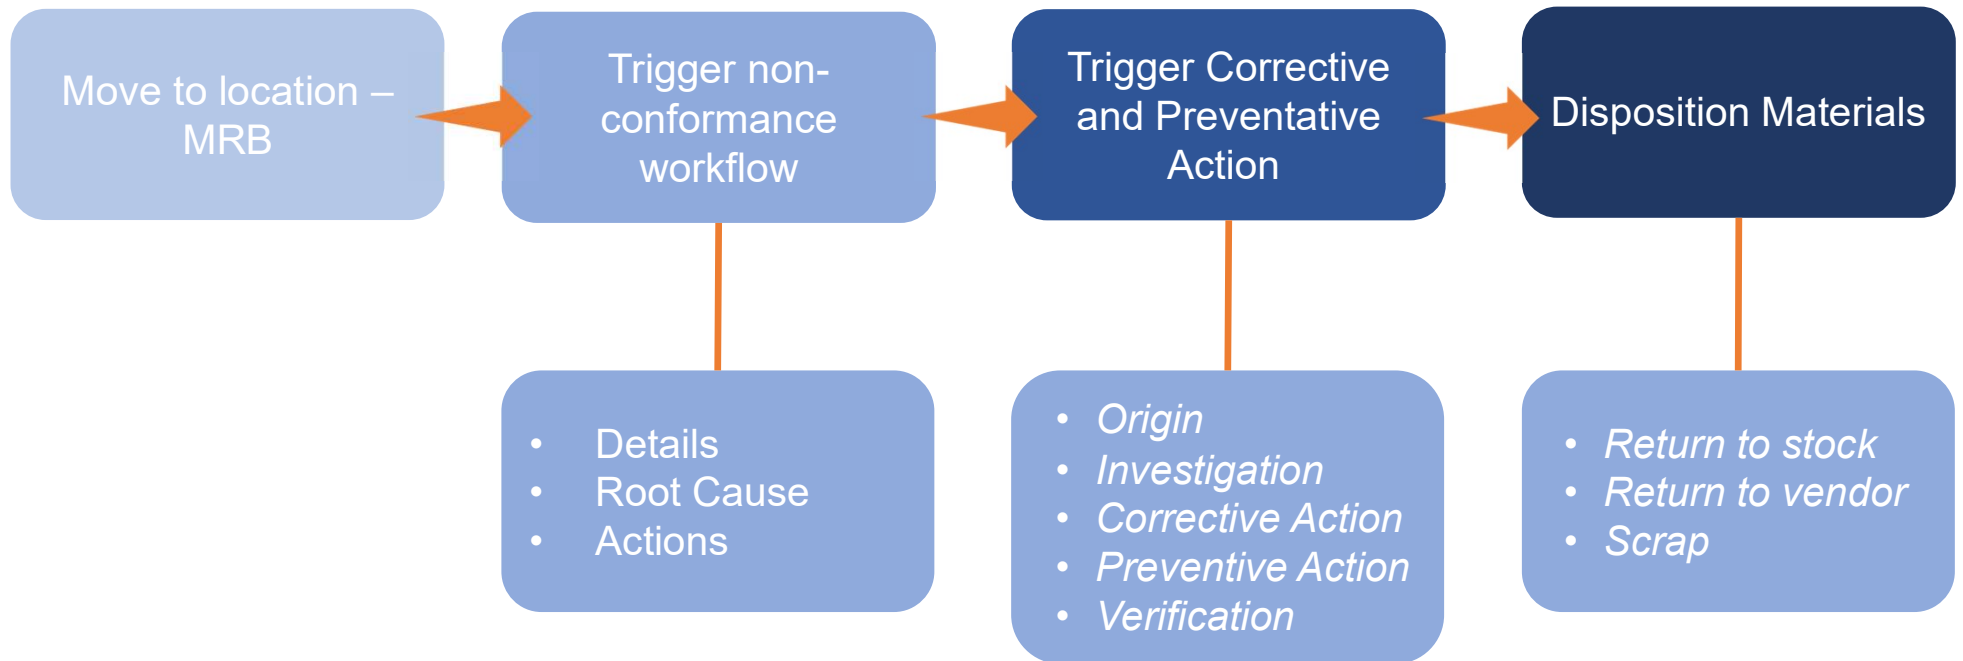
Move to location – MRB

Trigger non-conformance workflow

Trigger Corrective and Preventative Action

Disposition Materials

- Details
- Root Cause
- Actions

- *Origin*
- *Investigation*
- *Corrective Action*
- *Preventive Action*
- *Verification*

- *Return to stock*
- *Return to vendor*
- *Scrap*